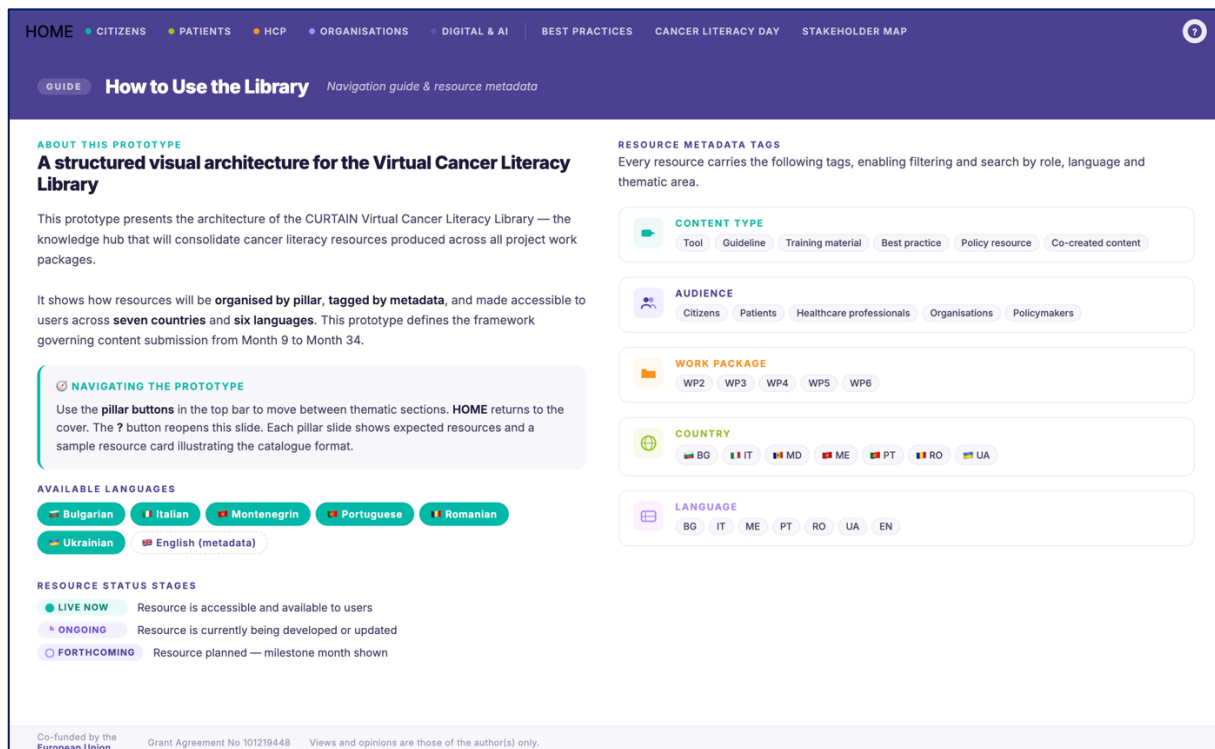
HOME • CITIZENS • PATIENTS • HCP • ORGANISATIONS • DIGITAL & AI | BEST PRACTICES CANCER LITERACY DAY STAKEHOLDER MAP ?

GUIDE How to Use the Library Navigation guide & resource metadata

ABOUT THIS PROTOTYPE
A structured visual architecture for the Virtual Cancer Literacy Library

This prototype presents the architecture of the CURTAIN Virtual Cancer Literacy Library — the knowledge hub that will consolidate cancer literacy resources produced across all project work packages.

It shows how resources will be organised by pillar, tagged by metadata, and made accessible to users across seven countries and six languages. This prototype defines the framework governing content submission from Month 9 to Month 34.

NAVIGATING THE PROTOTYPE
Use the pillar buttons in the top bar to move between thematic sections. HOME returns to the cover. The ? button reopens this slide. Each pillar slide shows expected resources and a sample resource card illustrating the catalogue format.

AVAILABLE LANGUAGES
Bulgarian Italian Montenegrin Portuguese Romanian Ukrainian English (metadata)

RESOURCE STATUS STAGES
LIVE NOW Resource is accessible and available to users
ONGOING Resource is currently being developed or updated
FORTHCOMING Resource planned — milestone month shown

RESOURCE METADATA TAGS
Every resource carries the following tags, enabling filtering and search by role, language and thematic area.

CONTENT TYPE
Tool Guideline Training material Best practice Policy resource Co-created content

AUDIENCE
Citizens Patients Healthcare professionals Organisations Policymakers

WORK PACKAGE
WP2 WP3 WP4 WP5 WP6

COUNTRY
BG IT MD ME PT RO UA

LANGUAGE
BG IT ME PT RO UA EN

Co-funded by the European Union Grant Agreement No 101219448 Views and opinions are those of the author(s) only.